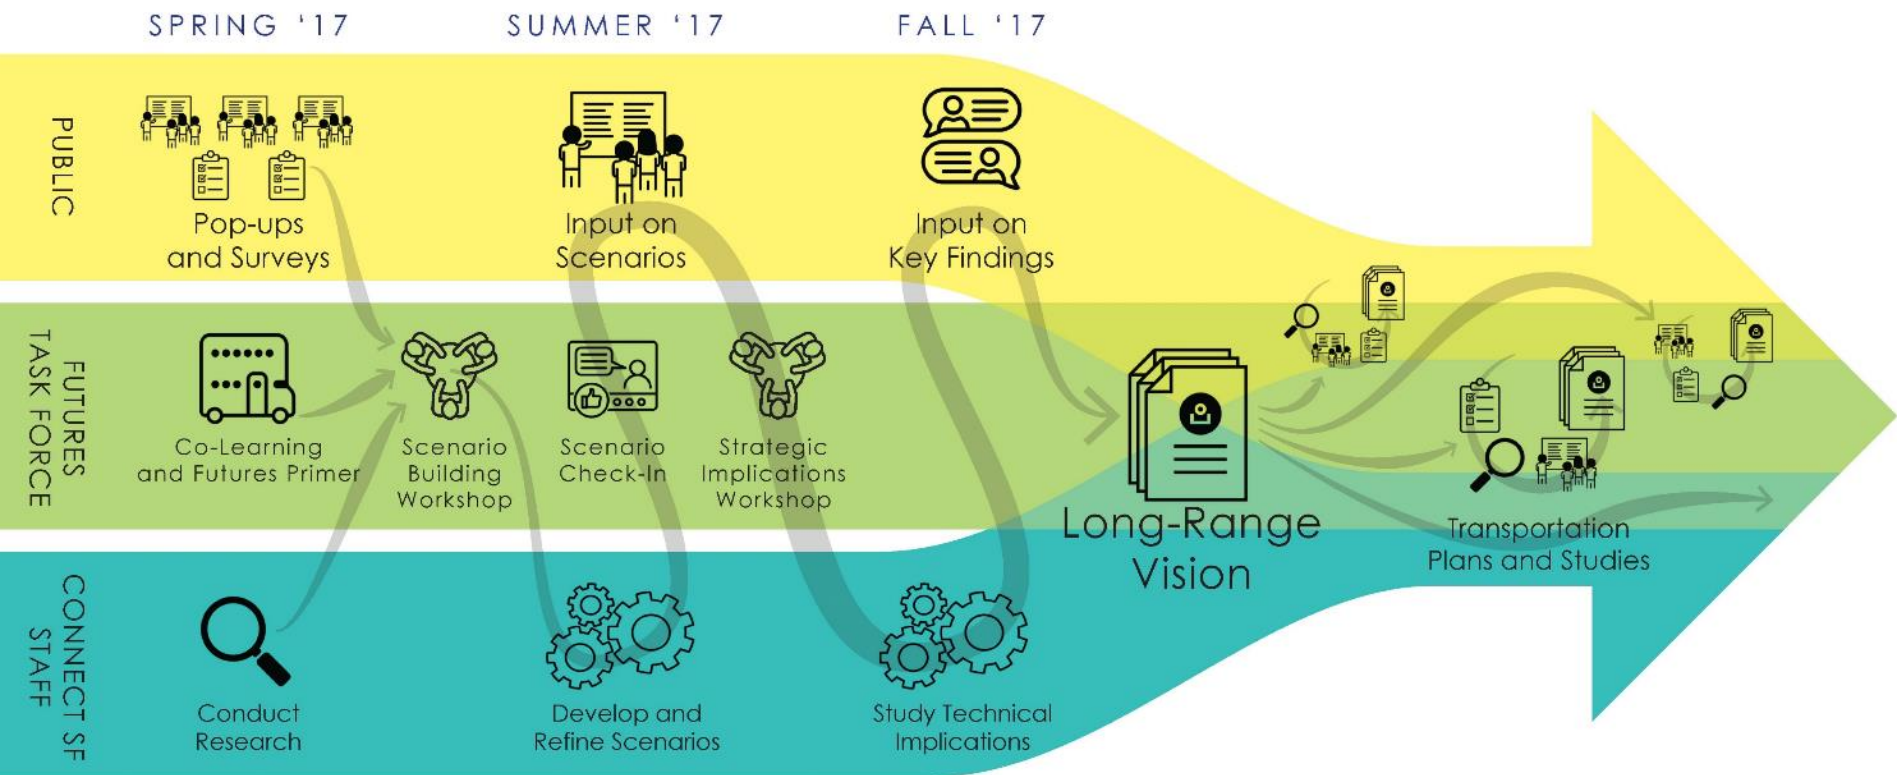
SPRING '17

SUMMER '17

FALL '17

PUBLIC

Pop-ups and Surveys

Input on Scenarios

Input on Key Findings

FUTURES TASK FORCE

Co-Learning and Futures Primer

Scenario Building Workshop

Scenario Check-In

Strategic Implications Workshop

Long-Range Vision

Transportation Plans and Studies

CONNECT SF STAFF

Conduct Research

Develop and Refine Scenarios

Study Technical Implications